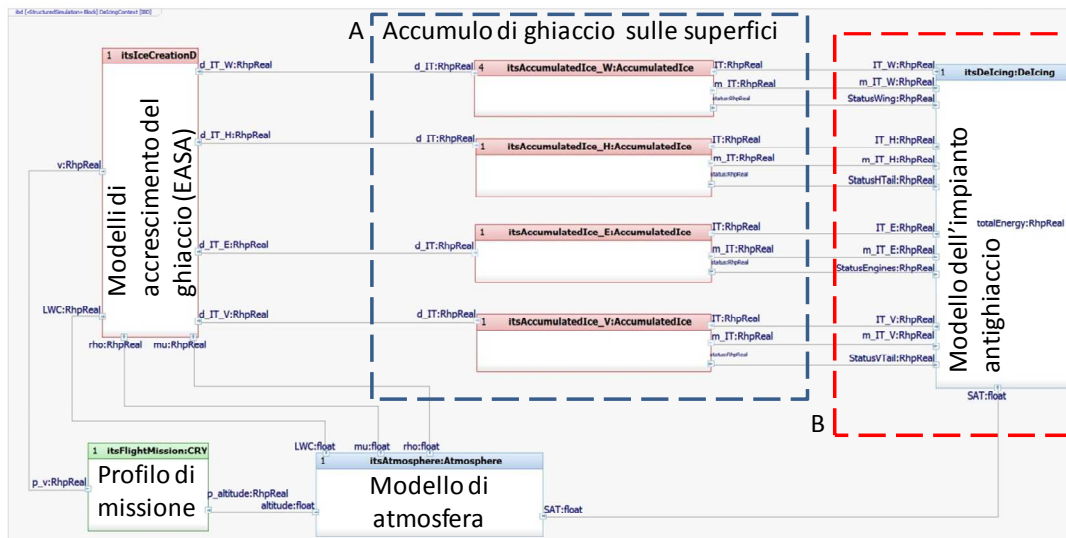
ibd [«StructuredSimulation» Block] DeIcingContext [IBD]

A Accumulo di ghiaccio sulle superfici

1 itsIceCreationD

Modelli di accrescimento del ghiaccio (EASA)

d_IT_W:RhpReal
d_IT_H:RhpReal
d_IT_E:RhpReal
d_IT_V:RhpReal
v:RhpReal
LWC:RhpReal
rho:RhpReal
mu:RhpReal

d_IT:RhpReal
4 itsAccumulatedIce_W:AccumulatedIce
IT:RhpReal
m_IT:RhpReal
Status:RhpReal

d_IT:RhpReal
1 itsAccumulatedIce_H:AccumulatedIce
IT:RhpReal
m_IT:RhpReal
Status:RhpReal

d_IT:RhpReal
1 itsAccumulatedIce_E:AccumulatedIce
IT:RhpReal
m_IT:RhpReal
Status:RhpReal

d_IT:RhpReal
1 itsAccumulatedIce_V:AccumulatedIce
IT:RhpReal
m_IT:RhpReal
Status:RhpReal

1 itsDeIcing:DeIcing
IT_W:RhpReal
m_IT_W:RhpReal
StatusWing:RhpReal
IT_H:RhpReal
m_IT_H:RhpReal
StatusHTail:RhpReal
IT_E:RhpReal
m_IT_E:RhpReal
StatusEngines:RhpReal
IT_V:RhpReal
m_IT_V:RhpReal
StatusVTail:RhpReal
totalEnergy:RhpReal
SAT:float

Modello dell'impianto antighiaccio

B

1 itsFlightMission:CRY
p_v:RhpReal
Profilo di missione
p_altitude:RhpReal

LWC:float
mu:float
rho:float
1 itsAtmosphere:Atmosphere
altitude:float
SAT:float
Modello di atmosfera